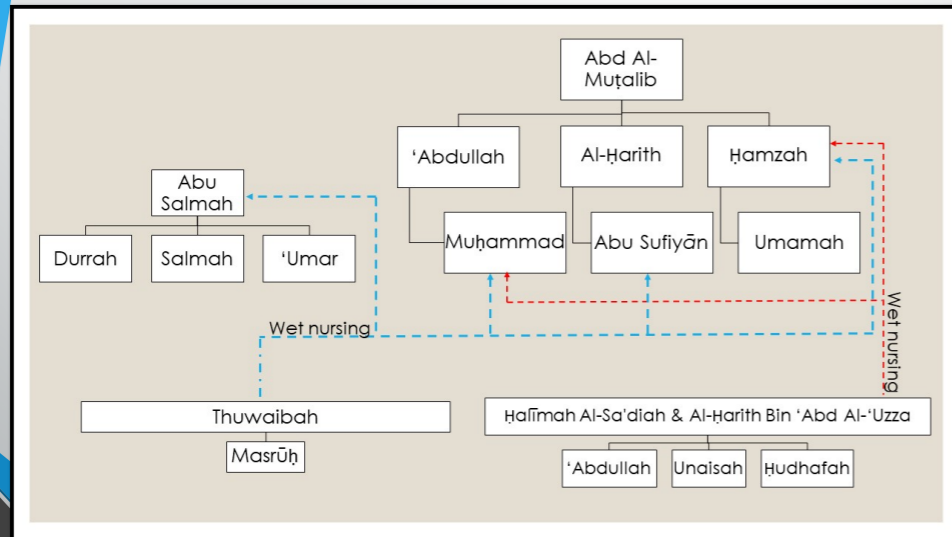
Abd Al-Muṭalib

ʻAbdullah

Al-Ḥarith

Ḥamzah

Abu Salmah

Durrah

Salmah

ʻUmar

Muḥammad

Abu Sufiyān

Umamah

Wet nursing

Wet nursing

Thuwaibah

Masrūḥ

Ḥalīmah Al-Sa'diah & Al-Ḥarith Bin ʻAbd Al-ʻUzza

ʻAbdullah

Unaisah

Ḥudhafah